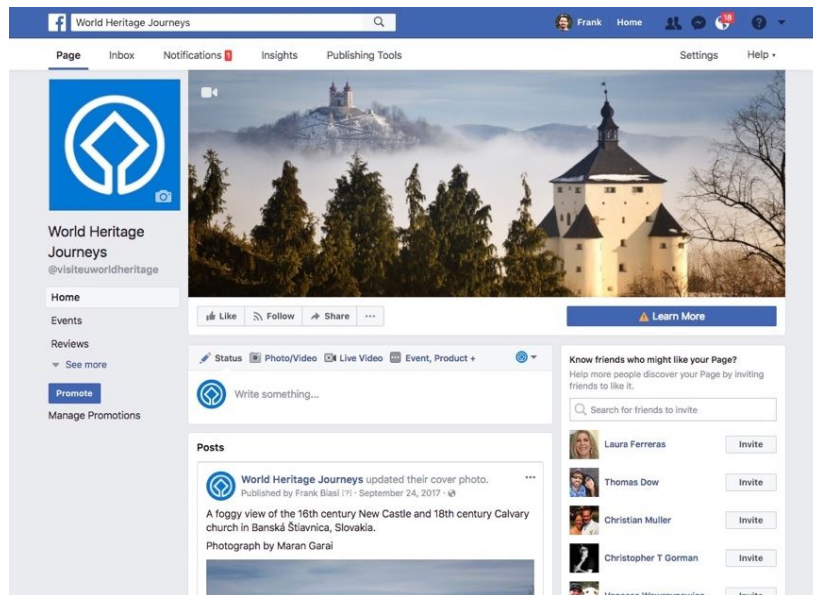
World Heritage Journeys

Frank Home 18

Page Inbox Notifications 1 Insights Publishing Tools Settings Help ▾

World Heritage Journeys
@visiteuworldheritage

Home
Events
Reviews
See more

Promote
Manage Promotions

Like Follow Share ···

Learn More

Status Photo/Video Live Video Event, Product +

Write something...

Posts

World Heritage Journeys updated their cover photo.
Published by Frank Biasi [?] · September 24, 2017 ·

A foggy view of the 16th century New Castle and 18th century Calvary church in Banská Štiavnica, Slovakia.

Photograph by Maran Garai

Know friends who might like your Page?
Help more people discover your Page by inviting friends to like it.

Search for friends to invite

Laura Ferreras Invite
Thomas Dow Invite
Christian Muller Invite
Christopher T Gorman Invite
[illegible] Invite